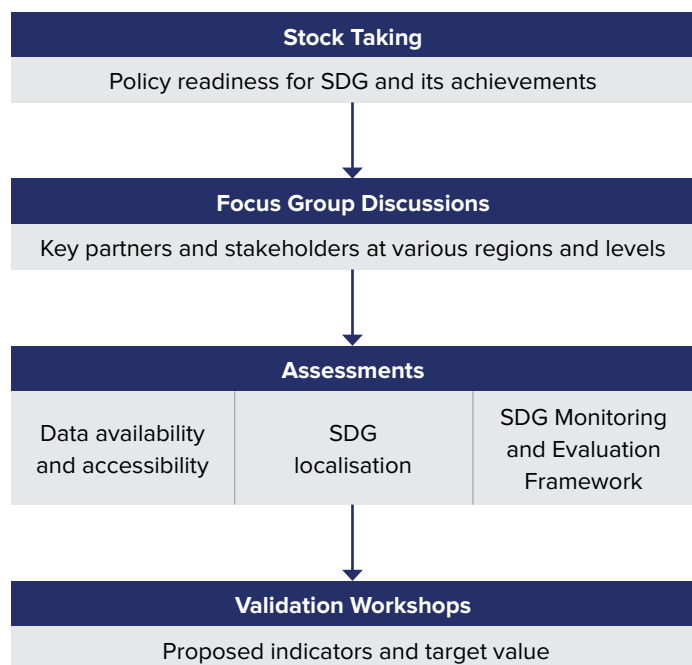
Stock Taking

Policy readiness for SDG and its achievements

Focus Group Discussions

Key partners and stakeholders at various regions and levels

Assessments

Data availability and accessibility

SDG localisation

SDG Monitoring and Evaluation Framework

Validation Workshops

Proposed indicators and target value